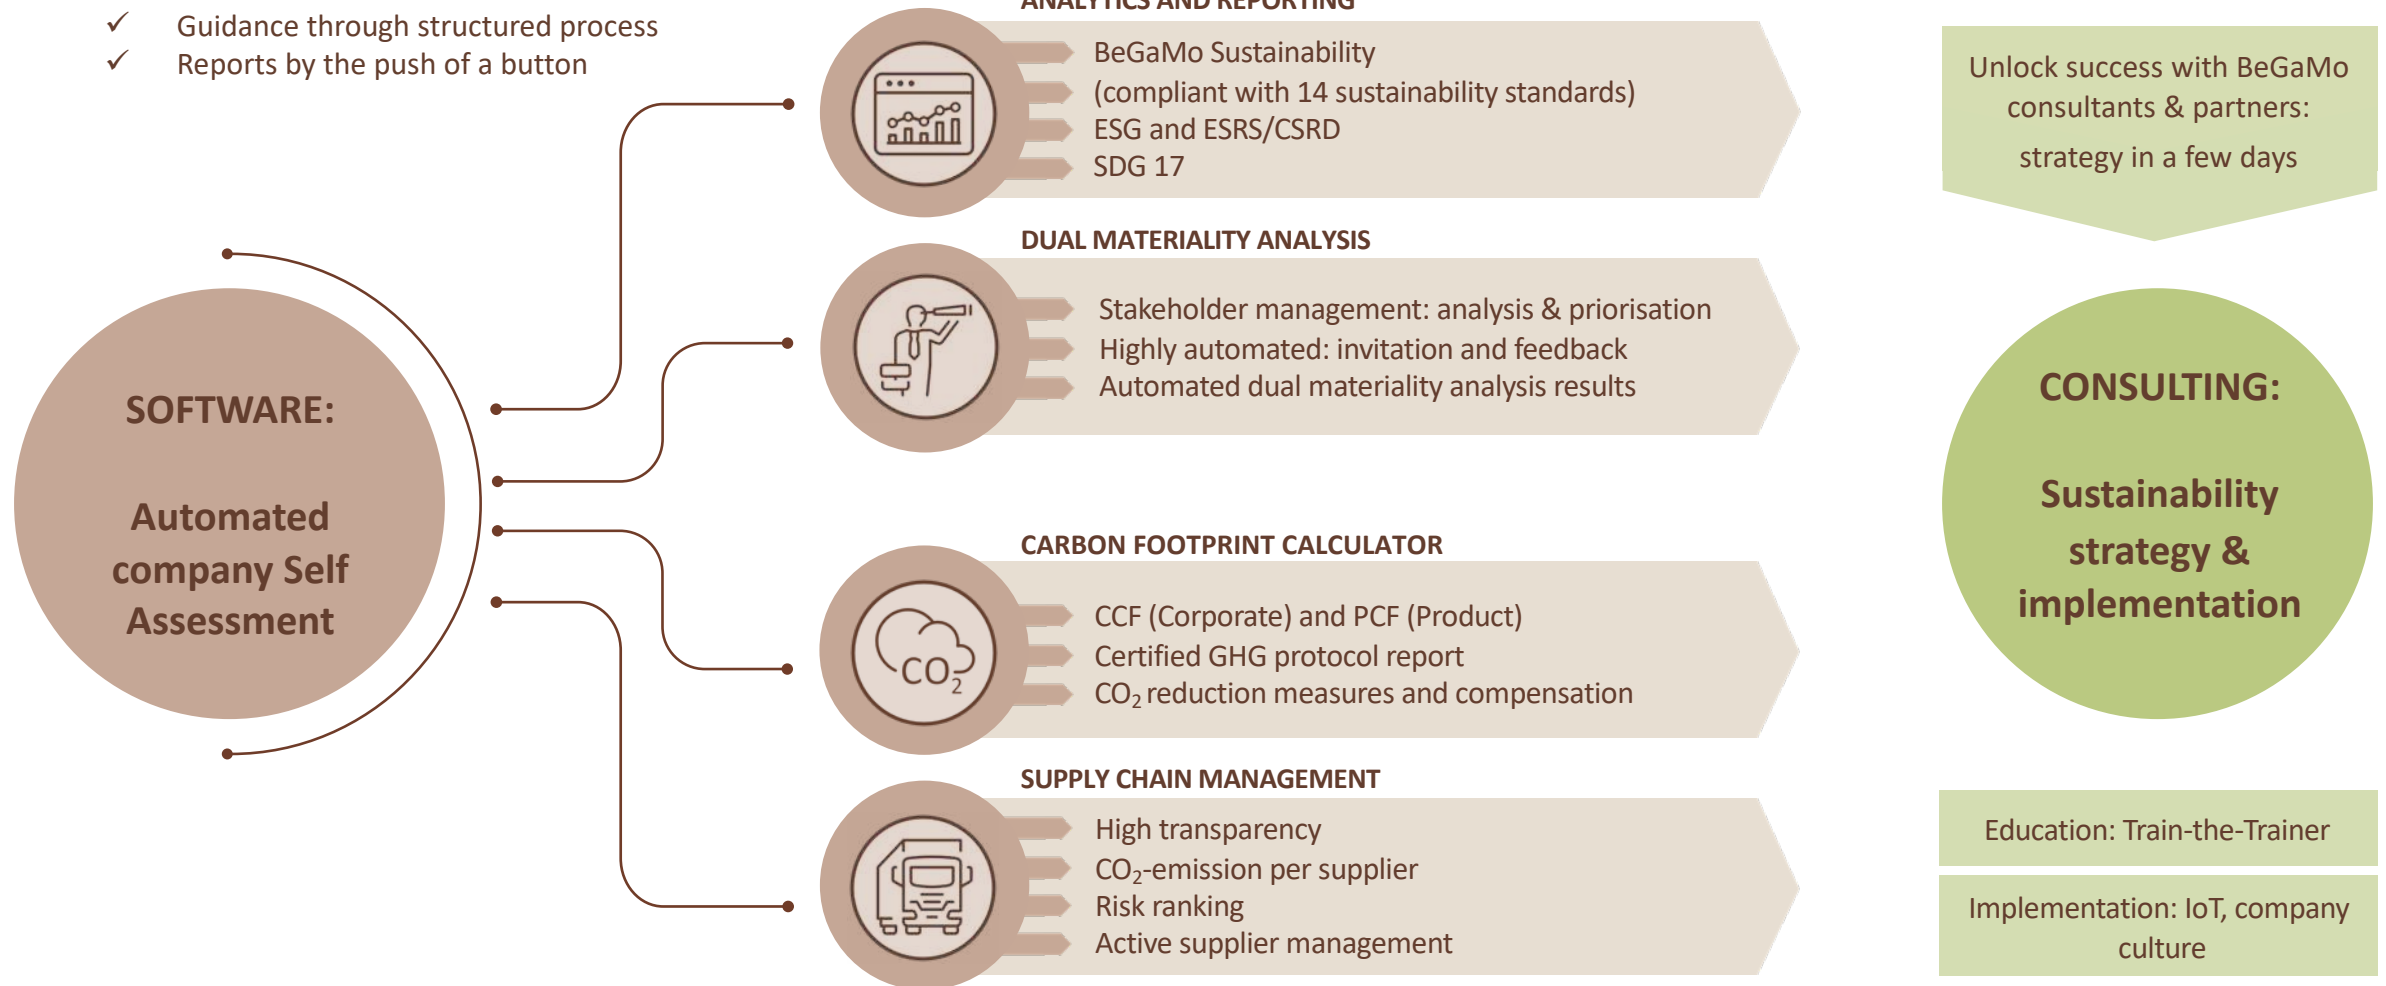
✓ Guidance through structured process
✓ Reports by the push of a button

ANALYTICS AND REPORTING

BeGaMo Sustainability
(compliant with 14 sustainability standards)
ESG and ESRS/CSRD
SDG 17

Unlock success with BeGaMo consultants & partners: strategy in a few days

DUAL MATERIALITY ANALYSIS

Stakeholder management: analysis & priorisation
Highly automated: invitation and feedback
Automated dual materiality analysis results

SOFTWARE:

Automated company Self Assessment

CONSULTING:

Sustainability strategy & implementation

CARBON FOOTPRINT CALCULATOR

CCF (Corporate) and PCF (Product)
Certified GHG protocol report
$CO_2$ reduction measures and compensation

SUPPLY CHAIN MANAGEMENT

High transparency
$CO_2$-emission per supplier
Risk ranking
Active supplier management

Education: Train-the-Trainer

Implementation: IoT, company culture